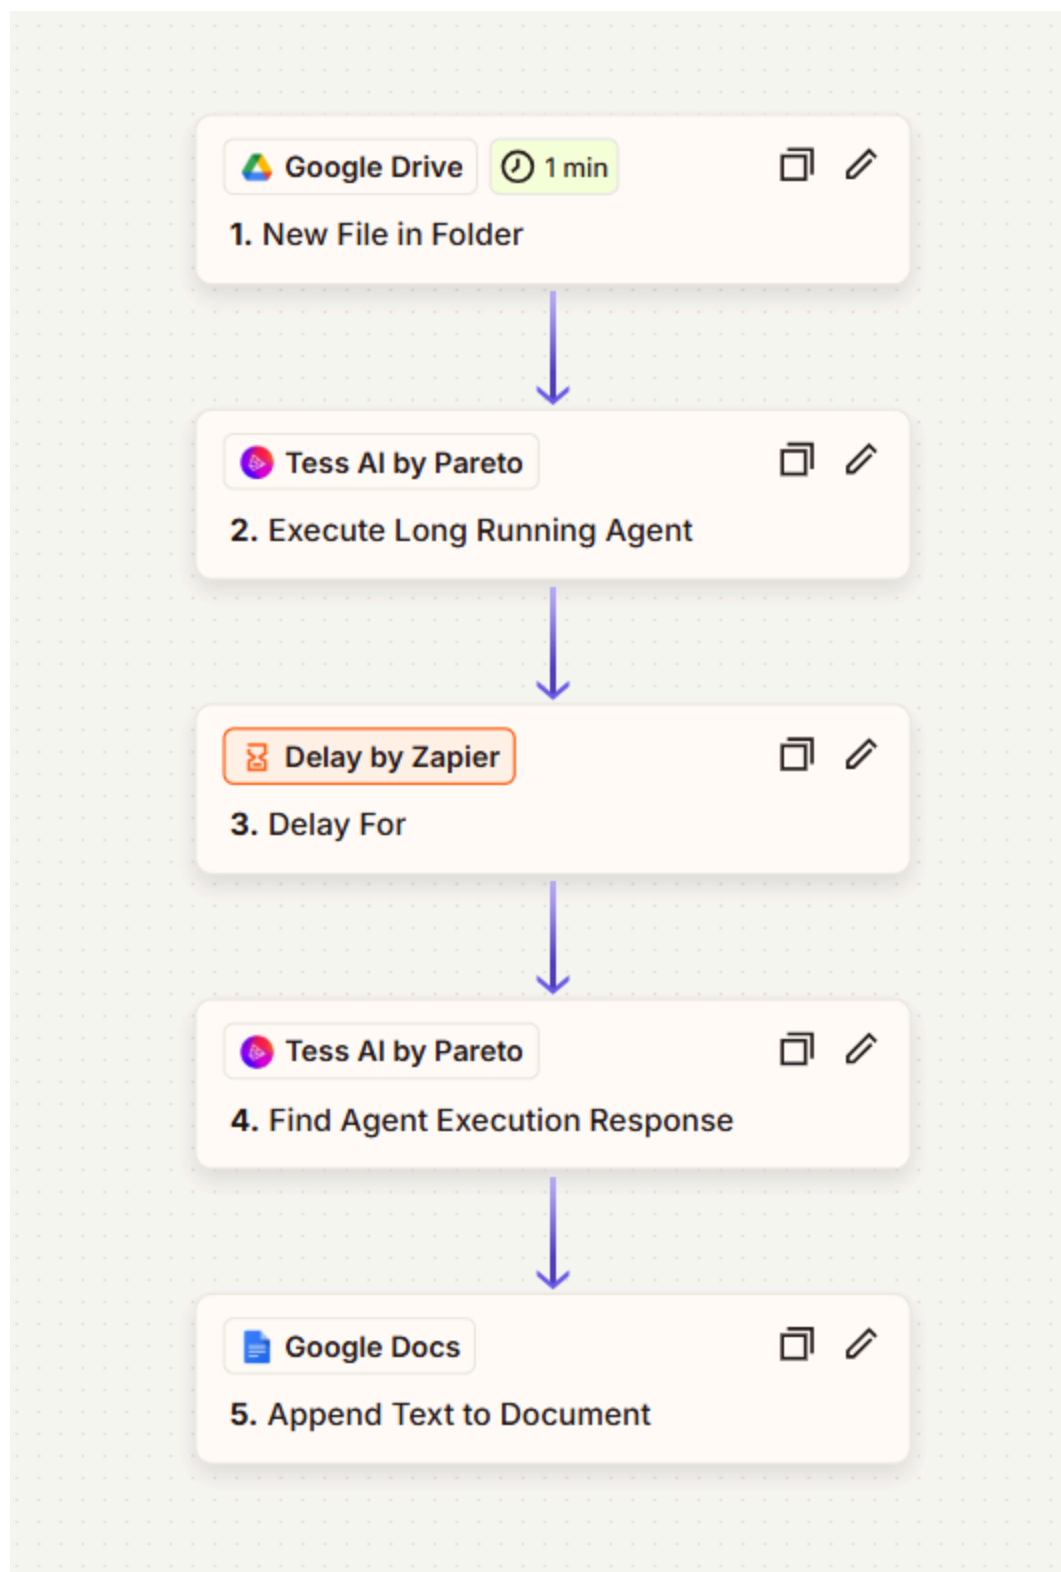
Google Drive 1 min

1. New File in Folder

Tess AI by Pareto

2. Execute Long Running Agent

Delay by Zapier

3. Delay For

Tess AI by Pareto

4. Find Agent Execution Response

Google Docs

5. Append Text to Document